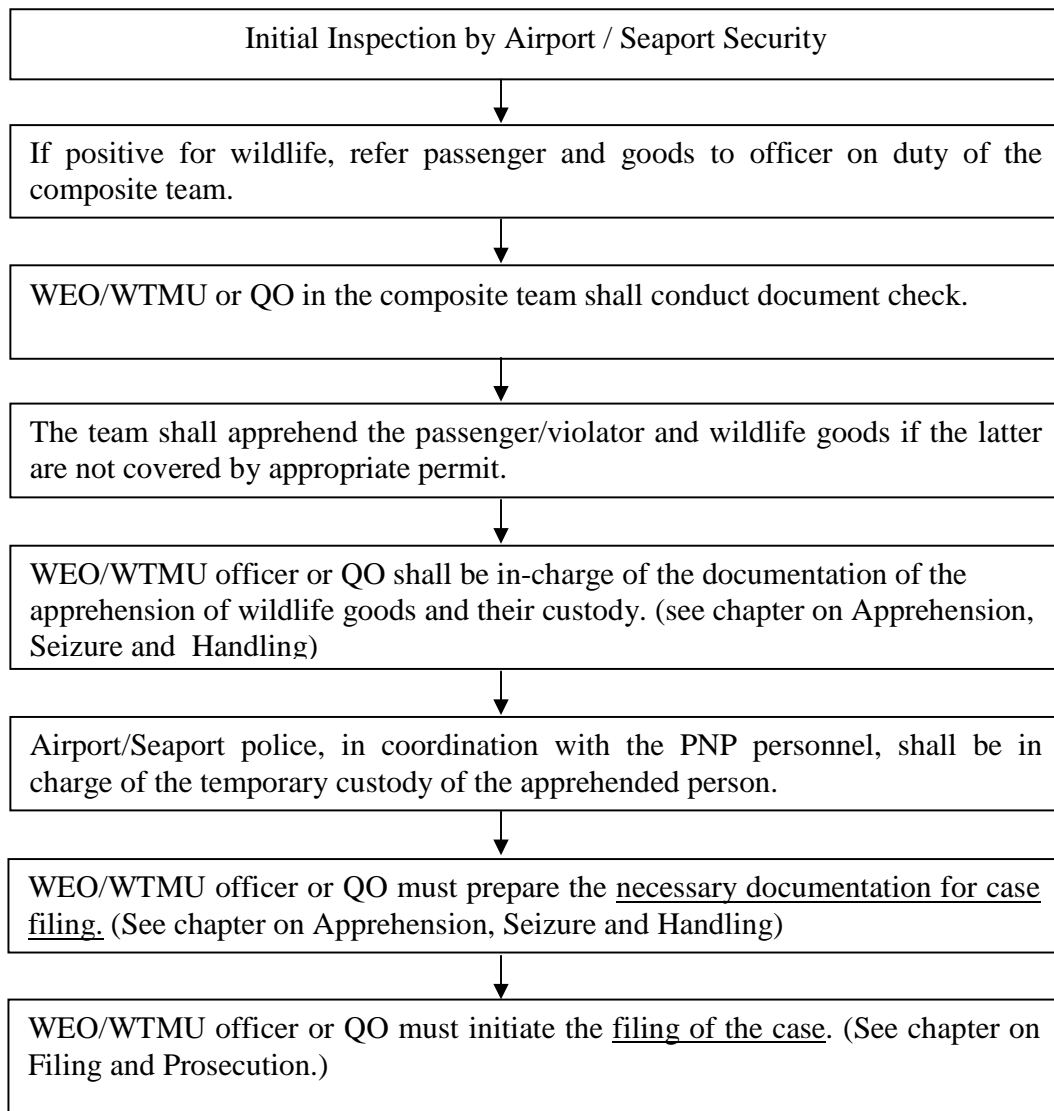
Initial Inspection by Airport / Seaport Security

If positive for wildlife, refer passenger and goods to officer on duty of the composite team.

WEO/WTMU or QO in the composite team shall conduct document check.

The team shall apprehend the passenger/violator and wildlife goods if the latter are not covered by appropriate permit.

WEO/WTMU officer or QO shall be in-charge of the documentation of the apprehension of wildlife goods and their custody. (see chapter on Apprehension, Seizure and Handling)

Airport/Seaport police, in coordination with the PNP personnel, shall be in charge of the temporary custody of the apprehended person.

WEO/WTMU officer or QO must prepare the necessary documentation for case filing. (See chapter on Apprehension, Seizure and Handling)

WEO/WTMU officer or QO must initiate the filing of the case. (See chapter on Filing and Prosecution.)